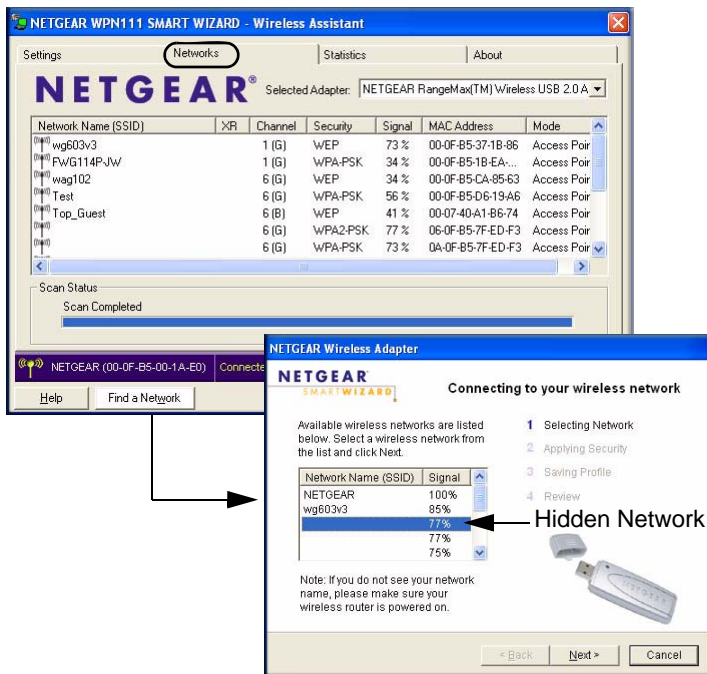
NETGEAR WPN111 SMART WIZARD - Wireless Assistant

Settings | Networks | Statistics | About

NETGEAR® Selected Adapter: NETGEAR RangeMax(TM) Wireless USB 2.0 A

| Network Name (SSID) | XR | Channel | Security | Signal | MAC Address | Mode |
|---|---|---|---|---|---|---|
| wg603v3 | | 1 (G) | WEP | 73 % | 00-0F-B5-37-1B-86 | Access Poir |
| FWG114P-JW | | 1 (G) | WPA-PSK | 34 % | 00-0F-B5-1B-EA-... | Access Poir |
| wag102 | | 6 (G) | WEP | 34 % | 00-0F-B5-CA-85-63 | Access Poir |
| Test | | 6 (G) | WPA-PSK | 56 % | 00-0F-B5-D6-19-A6 | Access Poir |
| Top_Guest | | 6 (B) | WEP | 41 % | 00-07-40-A1-B6-74 | Access Poir |
| | | 6 (G) | WPA2-PSK | 77 % | 06-0F-B5-7F-ED-F3 | Access Poir |
| | | 6 (G) | WPA-PSK | 73 % | 0A-0F-B5-7F-ED-F3 | Access Poir |

Scan Status
Scan Completed

NETGEAR (00-0F-B5-00-1A-E0) Connecte

Help Find a Network

NETGEAR Wireless Adapter

NETGEAR SMARTWIZARD

Connecting to your wireless network

Available wireless networks are listed below. Select a wireless network from the list and click Next.

1 Selecting Network
2 Applying Security
3 Saving Profile
4 Review

| Network Name (SSID) | Signal |
|---|---|
| NETGEAR | 100% |
| wg603v3 | 85% |
| | 77% |
| | 77% |
| | 75% |

Hidden Network

Note: If you do not see your network name, please make sure your wireless router is powered on.

< Back Next > Cancel